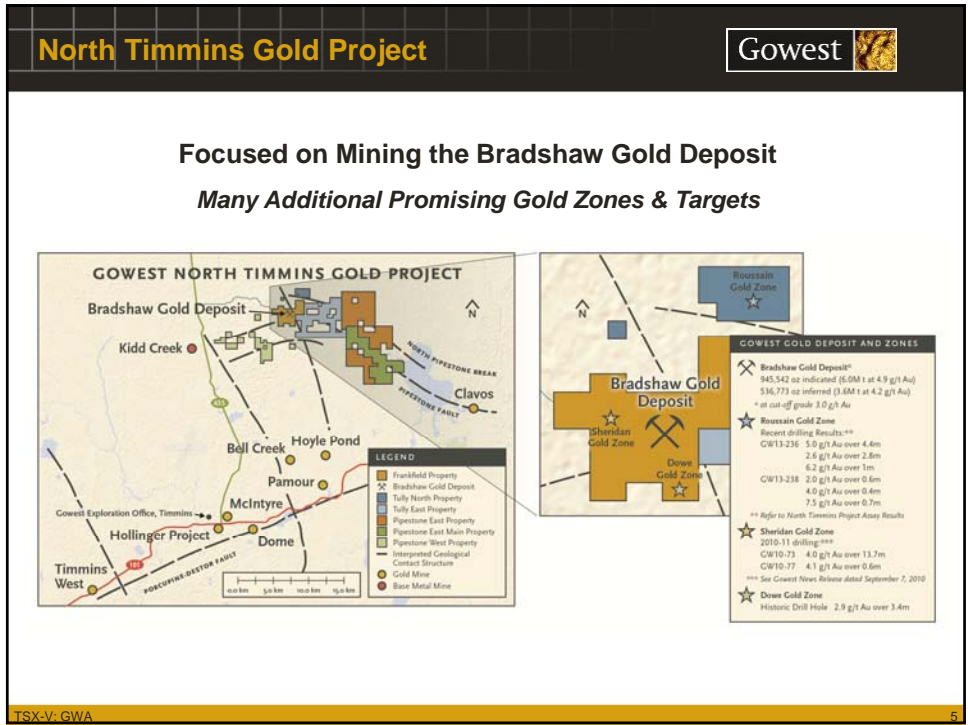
North Timmins Gold Project

Gowest

Focused on Mining the Bradshaw Gold Deposit

Many Additional Promising Gold Zones & Targets

GOWEST NORTH TIMMINS GOLD PROJECT

Bradshaw Gold Deposit

Kidd Creek

N

NORTH PIPESTONE BREAK

PIPESTONE FAULT

Clavos

655

Bell Creek

Hoyle Pond

Pamour

McIntyre

Gowest Exploration Office, Timmins

Hollinger Project

Dome

101

PORCUPINE-DESTOR FAULT

Timmins West

0.0 km 5.0 km 10.0 km 15.0 km

LEGEND

Frankfield Property
Bradshaw Gold Deposit
Tully North Property
Tully East Property
Pipestone East Property
Pipestone East Main Property
Pipestone West Property
Interpreted Geological Contact Structure
Gold Mine
Base Metal Mine

N

Roussain Gold Zone

Bradshaw Gold Deposit

Sheridan Gold Zone

Dowe Gold Zone

GOWEST GOLD DEPOSIT AND ZONES

Bradshaw Gold Deposit*
945,542 oz indicated (6.0M t at 4.9 g/t Au)
536,773 oz inferred (3.6M t at 4.2 g/t Au)
* at cut-off grade 3.0 g/t Au

Roussain Gold Zone
Recent drilling Results:**
GW13-236 5.0 g/t Au over 4.4m
2.6 g/t Au over 2.8m
6.2 g/t Au over 1m
7.5 g/t Au over 0.7m
GW13-238 2.0 g/t Au over 0.6m
4.0 g/t Au over 0.4m
4.1 g/t Au over 0.7m
** Refer to North Timmins Project Assay Results

Sheridan Gold Zone
2010-11 drilling:***
GW10-73 4.0 g/t Au over 13.7m
GW10-77 4.1 g/t Au over 0.6m
*** See Gowest News Release dated September 7, 2010

Dowe Gold Zone
Historic Drill Hole 2.9 g/t Au over 3.4m

TSX-V: GWA

5